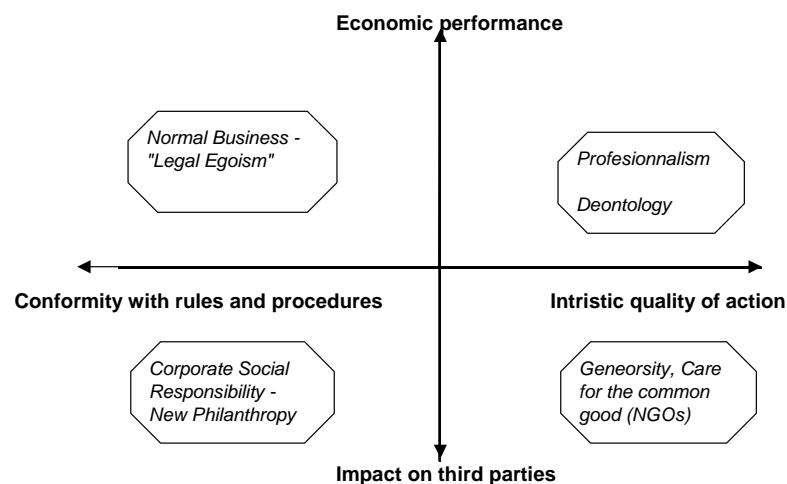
Economic performance

Normal Business - "Legal Egoism"

Profesionnalism

Deontology

Conformity with rules and procedures

Intristic quality of action

Corporate Social Responsibility - New Philanthropy

Geneorsity, Care for the common good (NGOs)

Impact on third parties